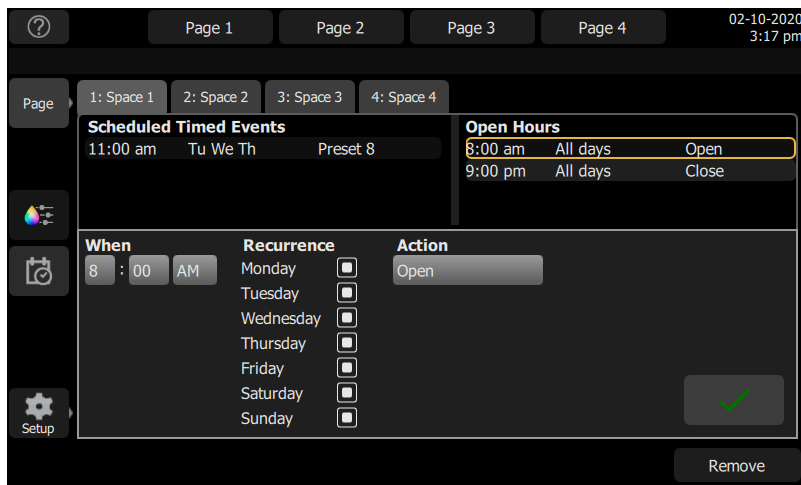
Page 1
Page 2
Page 3
Page 4
02-10-2020
3:17 pm

Page

1: Space 1
2: Space 2
3: Space 3
4: Space 4

Scheduled Timed Events
11:00 am Tu We Th Preset 8

Open Hours
8:00 am All days Open
9:00 pm All days Close

When
8 : 00 AM

Recurrence
Monday
Tuesday
Wednesday
Thursday
Friday
Saturday
Sunday

Action
Open

Setup

Remove